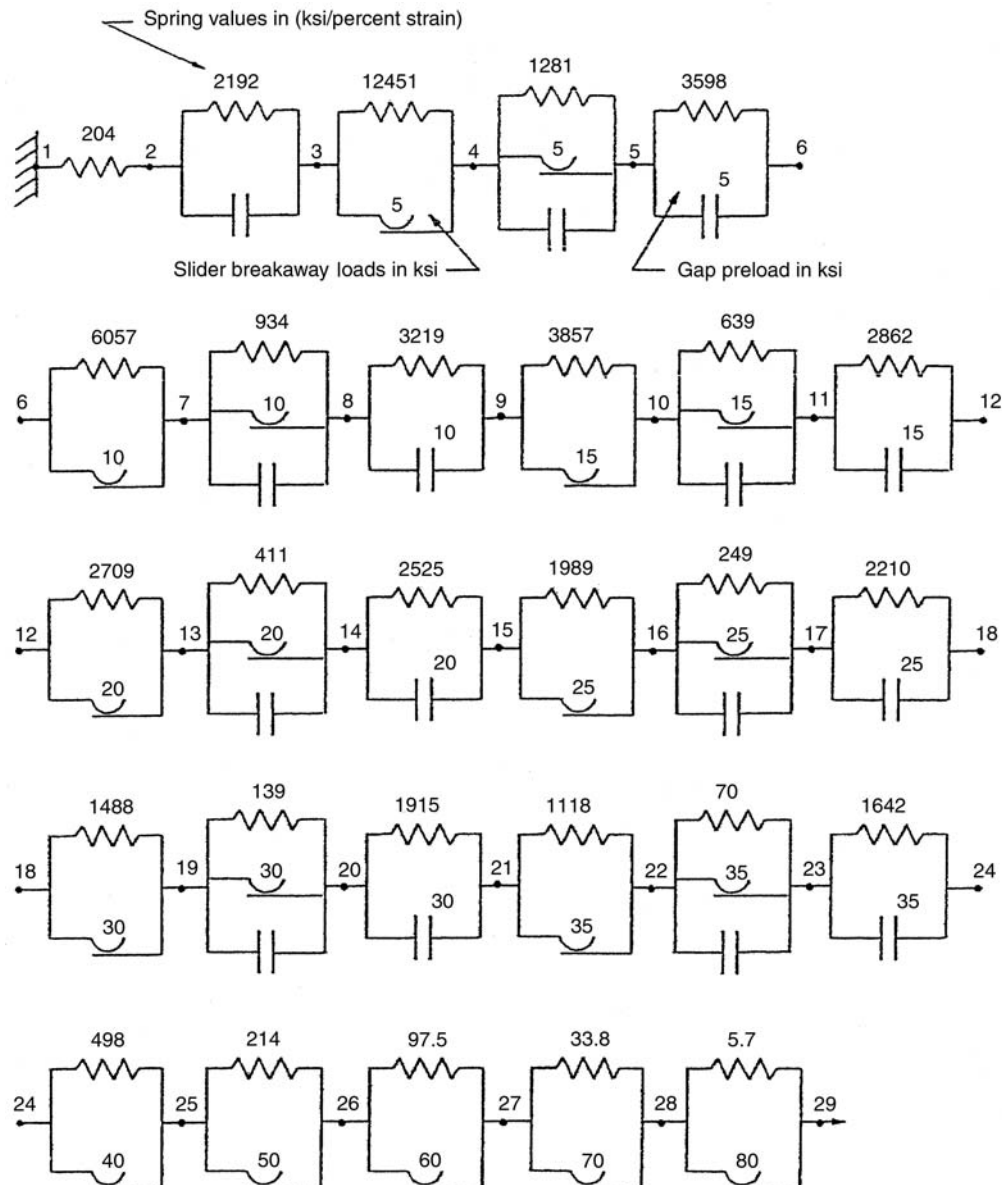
Spring values in (ksi/percent strain)

1 204 2 2192 3 12451 4 1281 5 5 3598 6 5 5

Slider breakaway loads in ksi

Gap preload in ksi

6 6057 10 7 934 10 8 3219 10 9 3857 15 10 639 15 11 2862 15 12

12 2709 20 13 411 20 14 2525 20 15 1989 25 16 249 25 17 2210 25 18

18 1488 30 19 139 30 20 1915 30 21 1118 35 22 70 35 23 1642 35 24

24 498 40 25 214 50 26 97.5 60 27 33.8 70 28 5.7 80 29